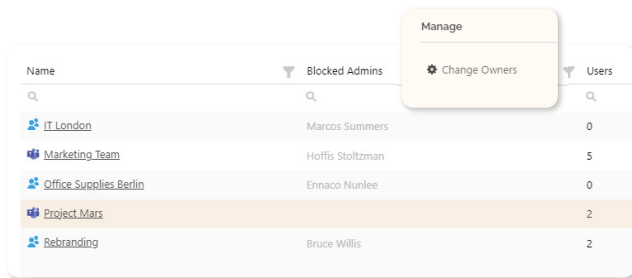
Manage

Change Owners

| Name | Blocked Admins | Users |
|---|---|---|
| IT London | Marcos Summers | 0 |
| Marketing Team | Hoffis Stoltzman | 5 |
| Office Supplies Berlin | Ennaco Nunlee | 0 |
| Project Mars | | 2 |
| Rebranding | Bruce Willis | 2 |